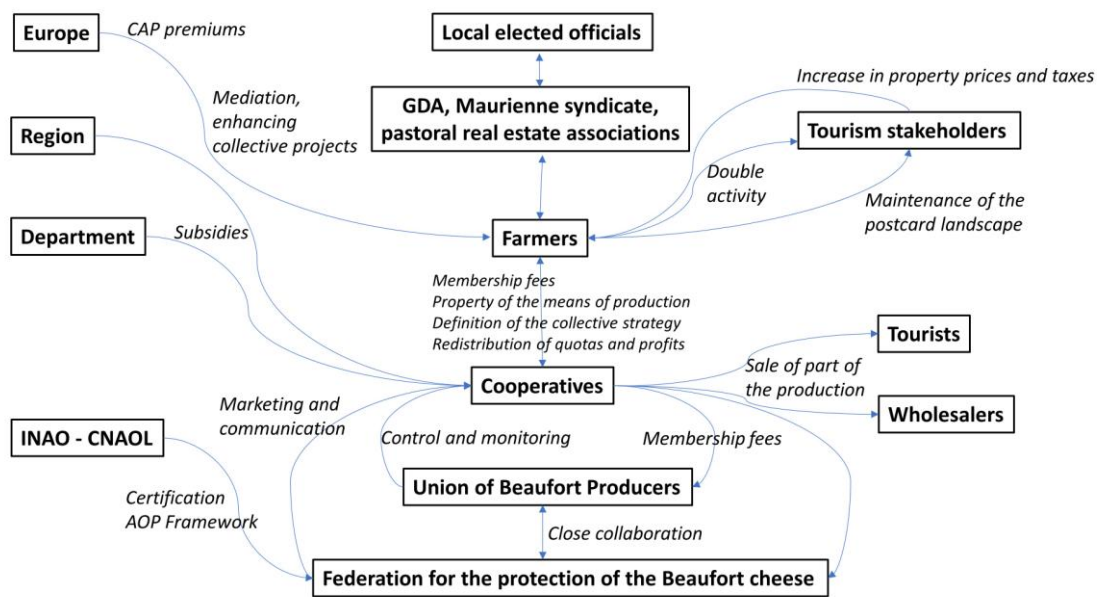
Europe
CAP premiums
Local elected officials
Mediation, enhancing collective projects
GDA, Maurienne syndicate, pastoral real estate associations
Increase in property prices and taxes
Region
Tourism stakeholders
Double activity
Department
Subsidies
Farmers
Maintenance of the postcard landscape
Membership fees
Property of the means of production
Definition of the collective strategy
Redistribution of quotas and profits
Tourists
Sale of part of the production
Cooperatives
Wholesalers
Marketing and communication
INAO - CNAOL
Control and monitoring
Membership fees
Certification
AOP Framework
Union of Beaufort Producers
Close collaboration
Federation for the protection of the Beaufort cheese